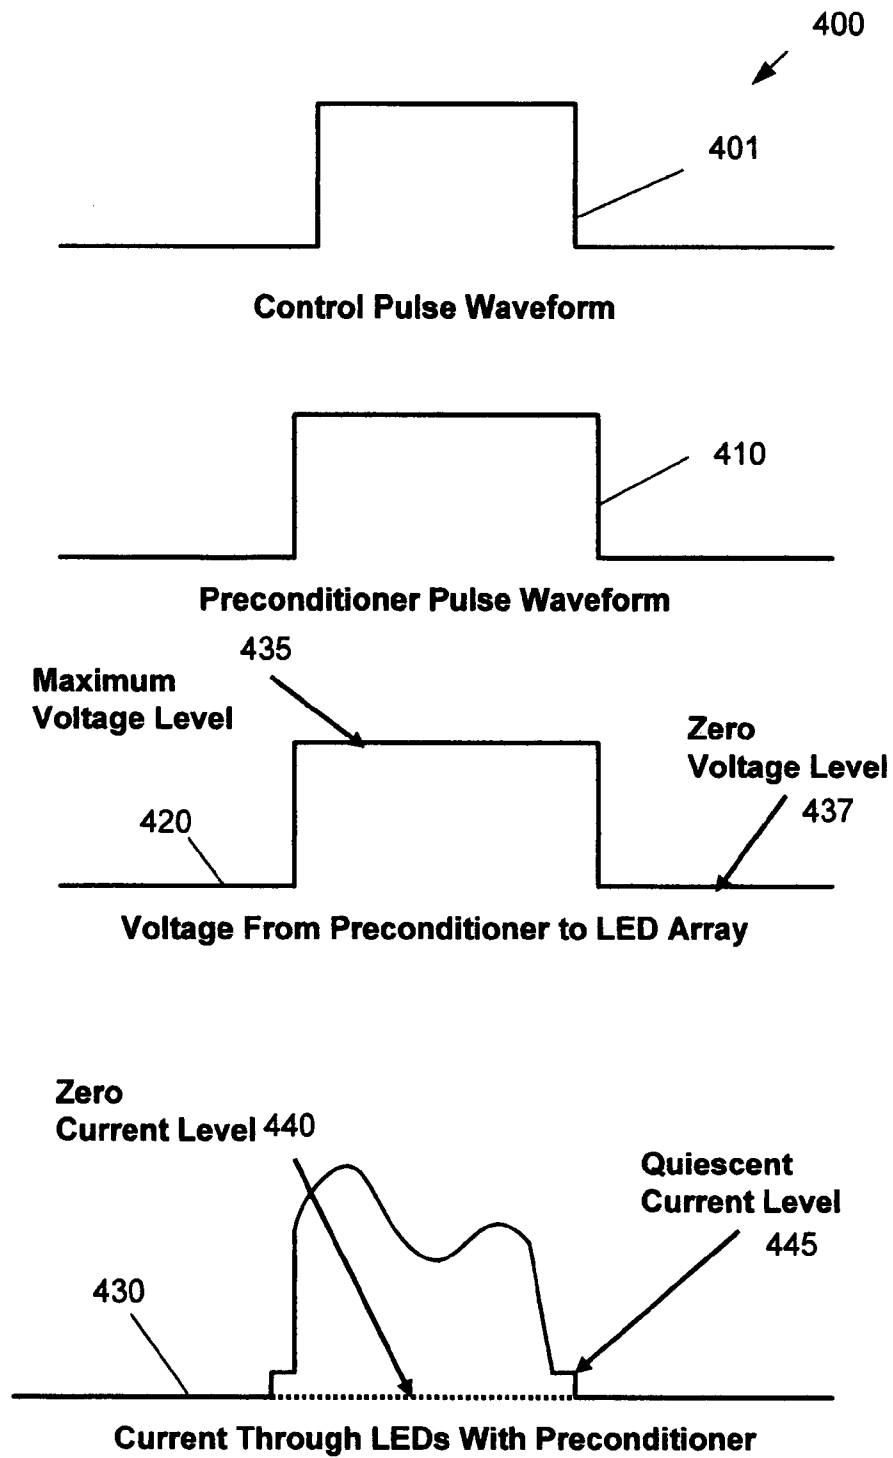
400

401

Control Pulse Waveform

410

Preconditioner Pulse Waveform

435

Maximum Voltage Level

Zero Voltage Level

437

420

Voltage From Preconditioner to LED Array

Zero Current Level 440

Quiescent Current Level

445

430

Current Through LEDs With Preconditioner